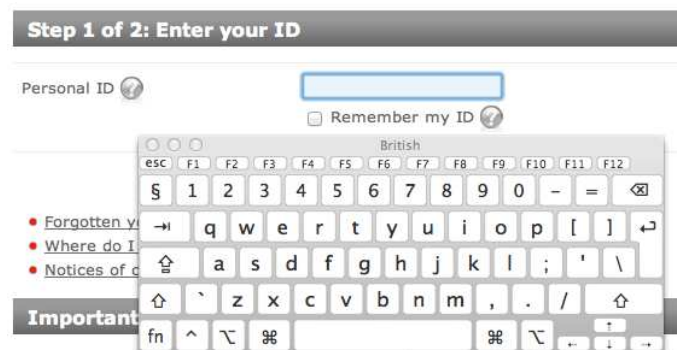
Step 1 of 2: Enter your ID

Personal ID

Remember my ID

British

esc F1 F2 F3 F4 F5 F6 F7 F8 F9 F10 F11 F12

§ 1 2 3 4 5 6 7 8 9 0 – = ⌫

⇥ q w e r t y u i o p [ ] ↩

⇪ a s d f g h j k l ; ' \

⇧ ` z x c v b n m , . / ⇧

fn ^ ⌥ ⌘ ⌘ ⌥ ← ↑ ↓ →

• Forgotten y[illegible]

• Where do I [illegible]

• Notices of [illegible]

Important